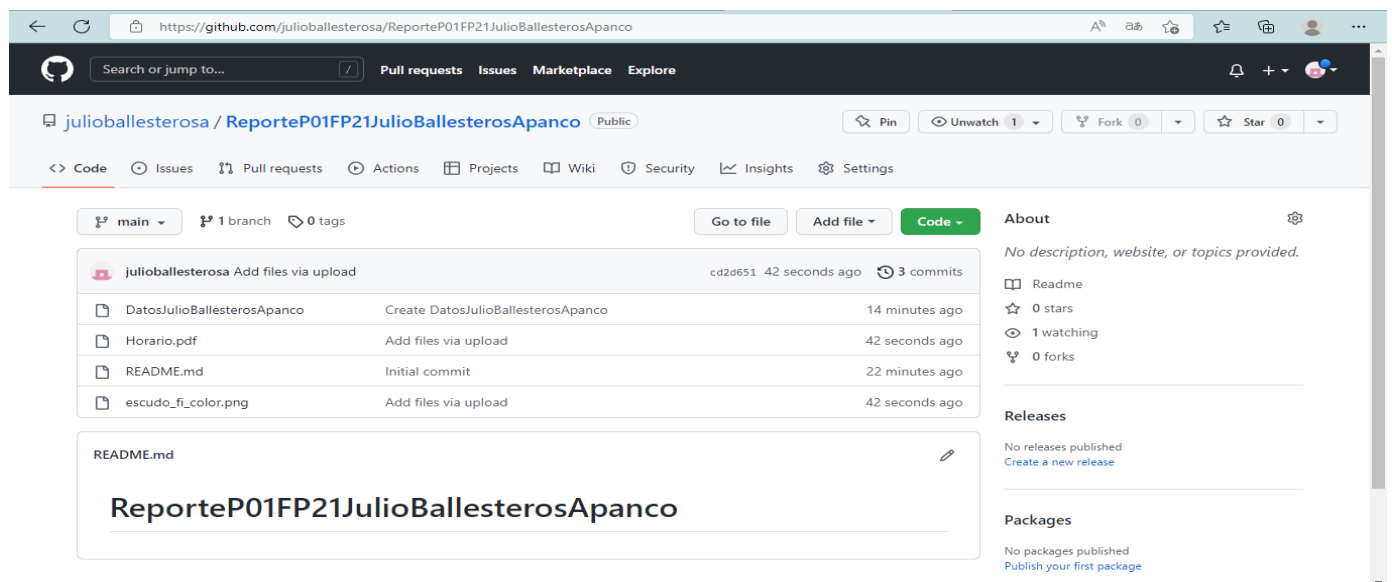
https://github.com/julioballesterosa/ReporteP01FP21JulioBallesterosApanco

Search or jump to... /
Pull requests Issues Marketplace Explore

julioballesterosa / ReporteP01FP21JulioBallesterosApanco Public

Pin Unwatch 1 Fork 0 Star 0

Code Issues Pull requests Actions Projects Wiki Security Insights Settings

main 1 branch 0 tags
Go to file Add file Code

julioballesterosa Add files via upload cd2d651 42 seconds ago 3 commits

| | | |
|---|---|---|
| DatosJulioBallesterosApanco | Create DatosJulioBallesterosApanco | 14 minutes ago |
| Horario.pdf | Add files via upload | 42 seconds ago |
| README.md | Initial commit | 22 minutes ago |
| escudo_fi_color.png | Add files via upload | 42 seconds ago |

README.md

ReporteP01FP21JulioBallesterosApanco

About
No description, website, or topics provided.
Readme
0 stars
1 watching
0 forks

Releases
No releases published
Create a new release

Packages
No packages published
Publish your first package